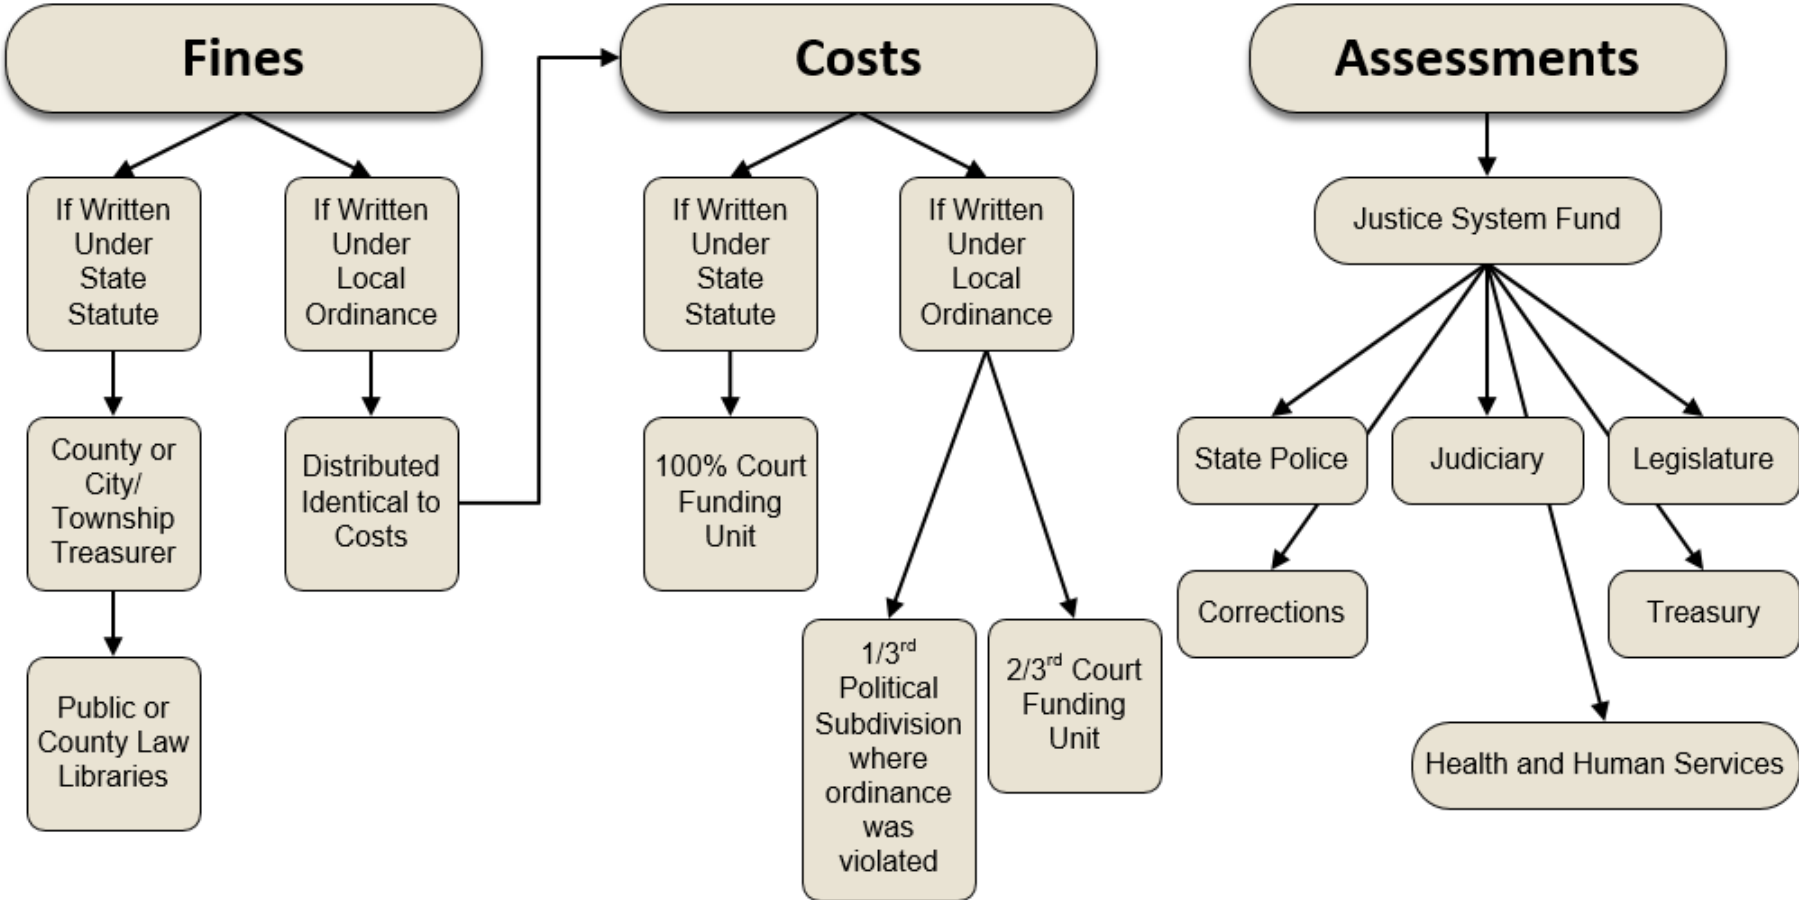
Fines

If Written Under State Statute

If Written Under Local Ordinance

County or City/ Township Treasurer

Distributed Identical to Costs

Public or County Law Libraries

Costs

If Written Under State Statute

If Written Under Local Ordinance

100% Court Funding Unit

1/3$^{rd}$ Political Subdivision where ordinance was violated

2/3$^{rd}$ Court Funding Unit

Assessments

Justice System Fund

State Police

Judiciary

Legislature

Corrections

Treasury

Health and Human Services